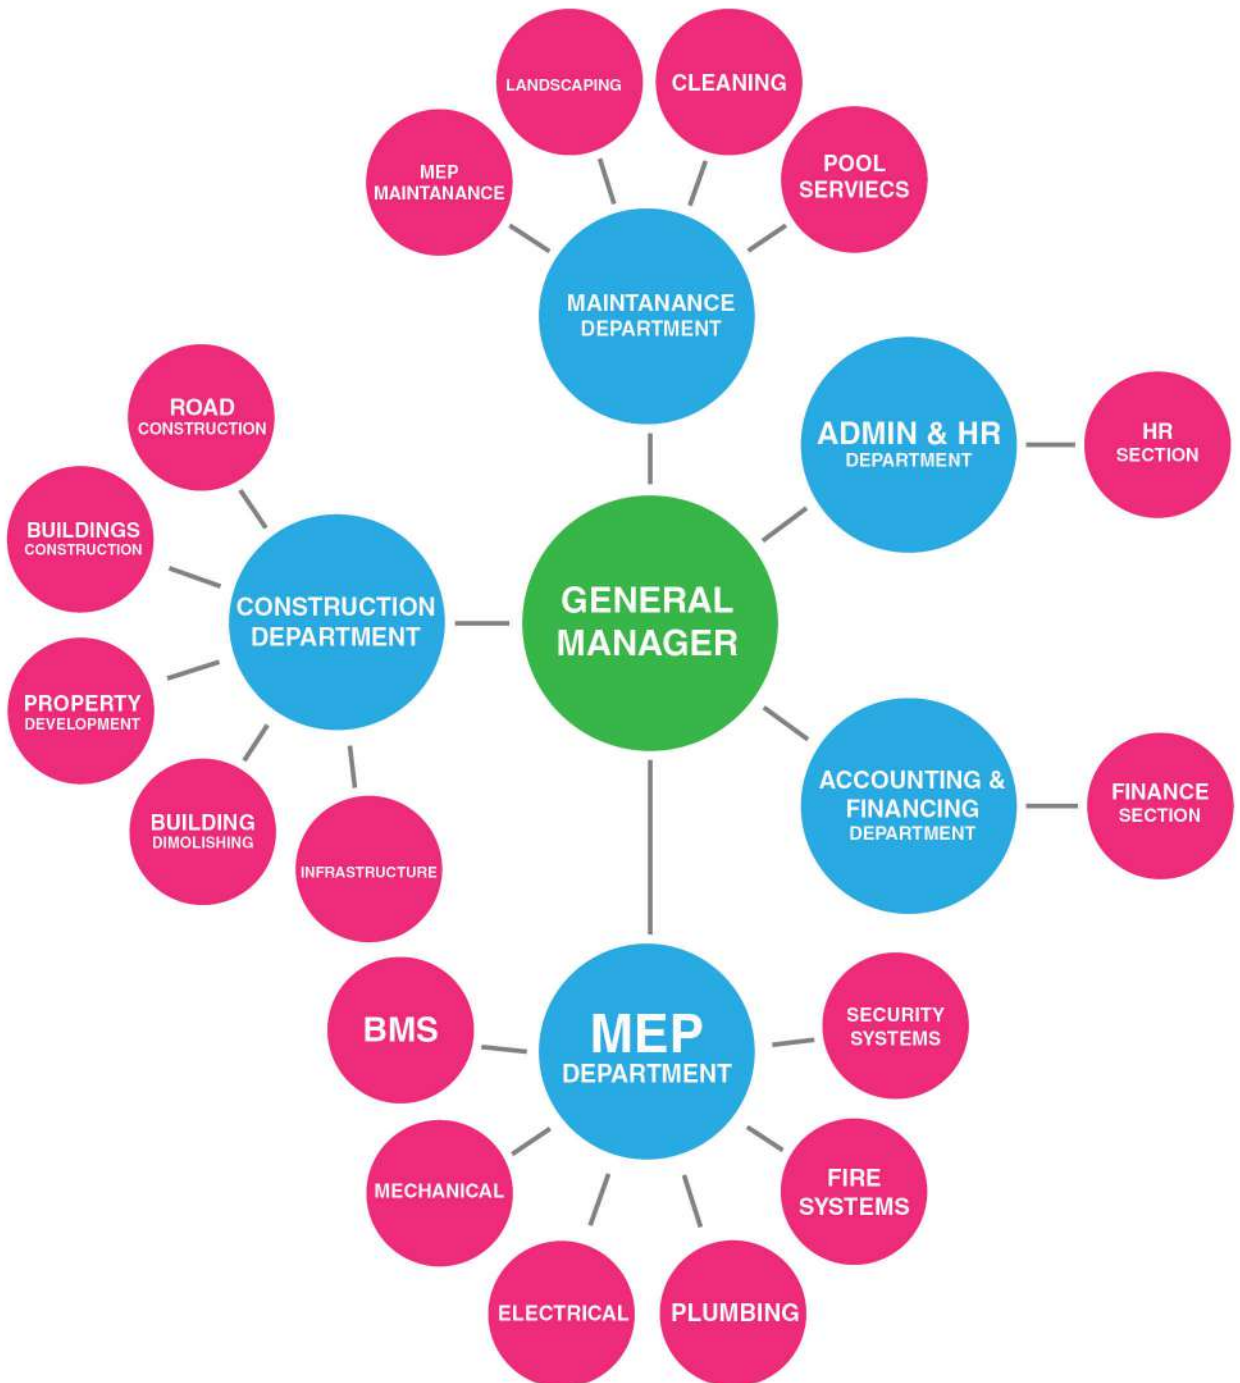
LANDSCAPING

CLEANING

MEP MAINTANANCE

POOL SERVIECS

MAINTANANCE DEPARTMENT

ROAD CONSTRUCTION

ADMIN & HR DEPARTMENT

HR SECTION

BUILDINGS CONSTRUCTION

CONSTRUCTION DEPARTMENT

GENERAL MANAGER

PROPERTY DEVELOPMENT

ACCOUNTING & FINANCING DEPARTMENT

FINANCE SECTION

BUILDING DIMOLISHING

INFRASTRUCTURE

BMS

MEP DEPARTMENT

SECURITY SYSTEMS

MECHANICAL

FIRE SYSTEMS

ELECTRICAL

PLUMBING